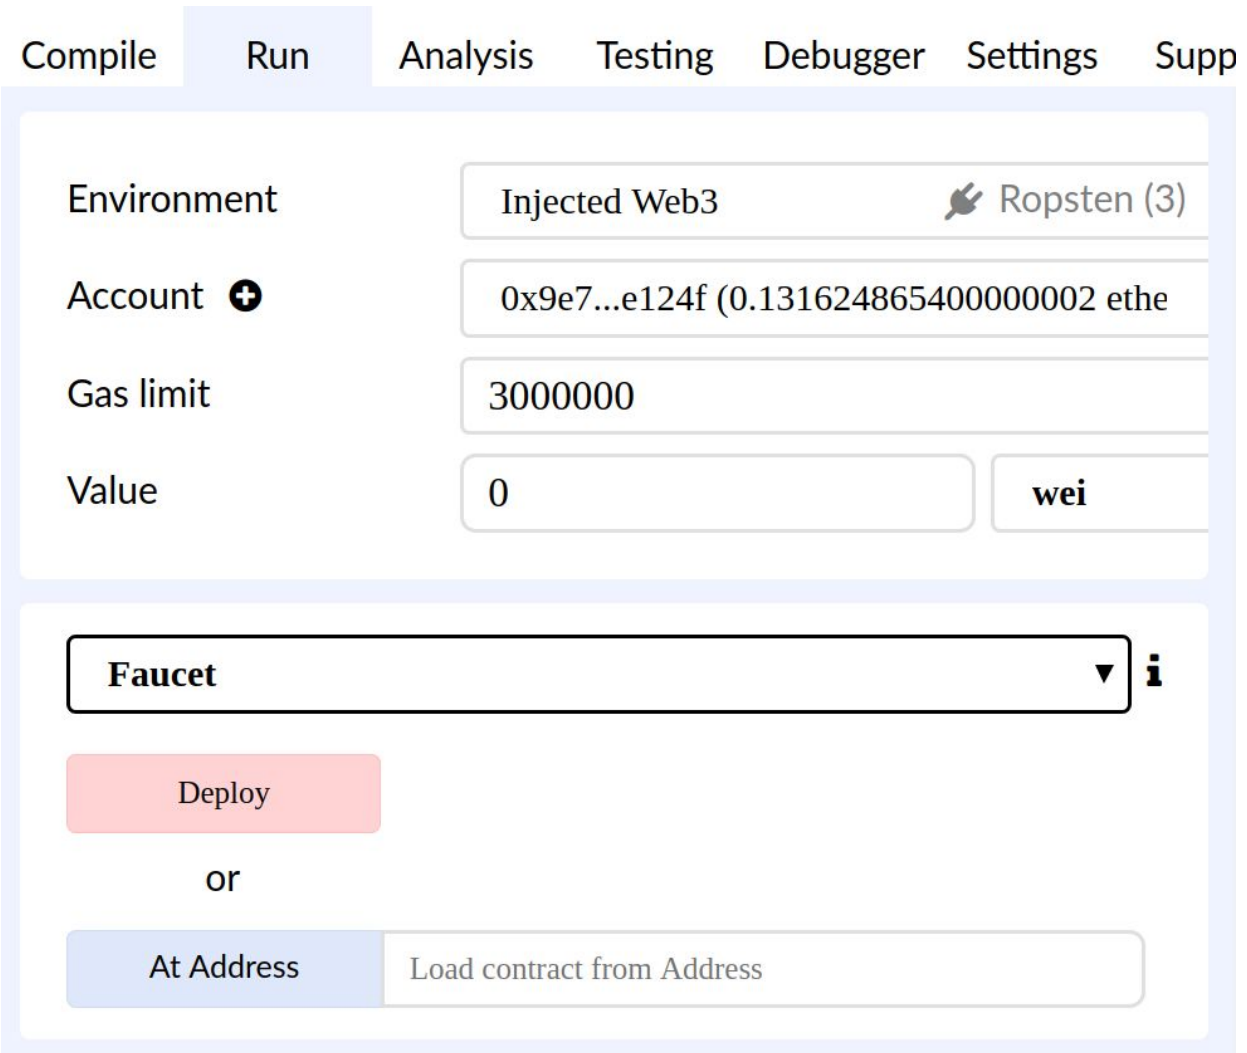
Compile Run Analysis Testing Debugger Settings Supp

Environment
Injected Web3 Ropsten (3)

Account
0x9e7...e124f (0.131624865400000002 ethe

Gas limit
3000000

Value
0
wei

Faucet
i

Deploy

or

At Address
Load contract from Address